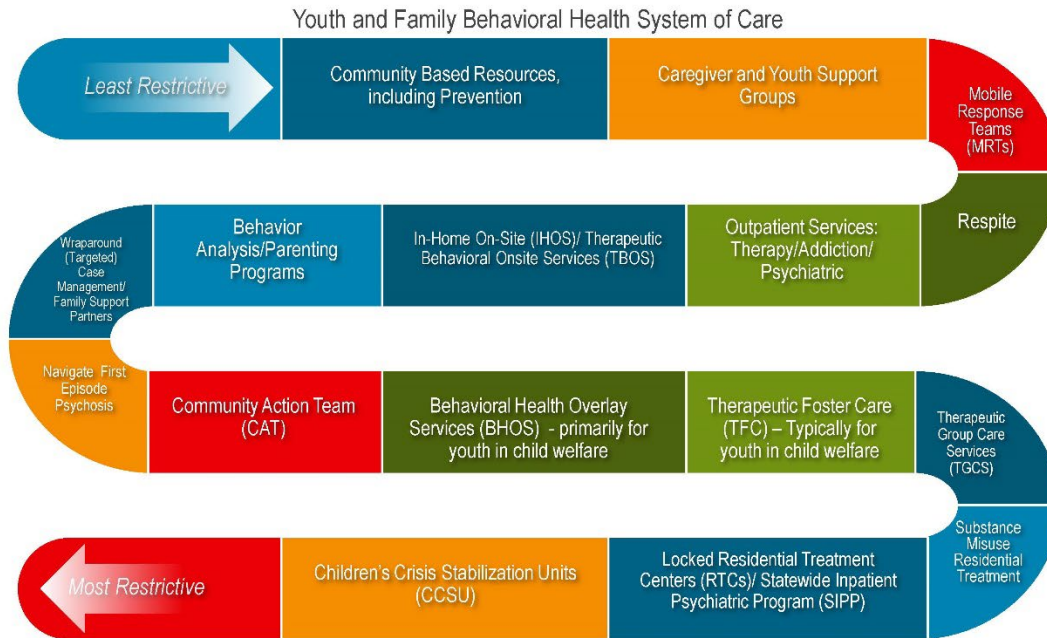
Youth and Family Behavioral Health System of Care

Least Restrictive

Community Based Resources, including Prevention

Caregiver and Youth Support Groups

Mobile Response Teams (MRTs)

Respite

Outpatient Services: Therapy/Addiction/ Psychiatric

In-Home On-Site (IHOS)/ Therapeutic Behavioral Onsite Services (TBOS)

Behavior Analysis/Parenting Programs

Wraparound (Targeted) Case Management/ Family Support Partners

Navigate First Episode Psychosis

Community Action Team (CAT)

Behavioral Health Overlay Services (BHOS) - primarily for youth in child welfare

Therapeutic Foster Care (TFC) – Typically for youth in child welfare

Therapeutic Group Care Services (TGCS)

Substance Misuse Residential Treatment

Locked Residential Treatment Centers (RTCs)/ Statewide Inpatient Psychiatric Program (SIPP)

Children's Crisis Stabilization Units (CCSU)

Most Restrictive